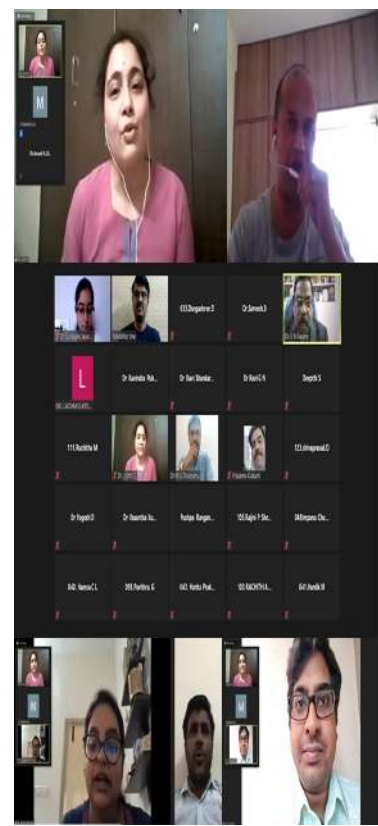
M
Dr.Aswati S.D.

033.Durgashree D
Dr.Suresh.B
Dr Ravindra Pok...
Dr Ravi Shankar...
Dr Ravi G N
Deepthi S
111.Ruchitha M
Pruthvi Kulkarni
113.shivaprasad.D
Dr Yogesh D
Dr Vasantha Ku...
Pushpa Rangan...
105 Rajini P Shr...
04Bhuvana Cho...
040. Namitha C L
098.Pavithra. G
043. Harsha Prak...
105 RACHITH R...
041.Nandi M

M